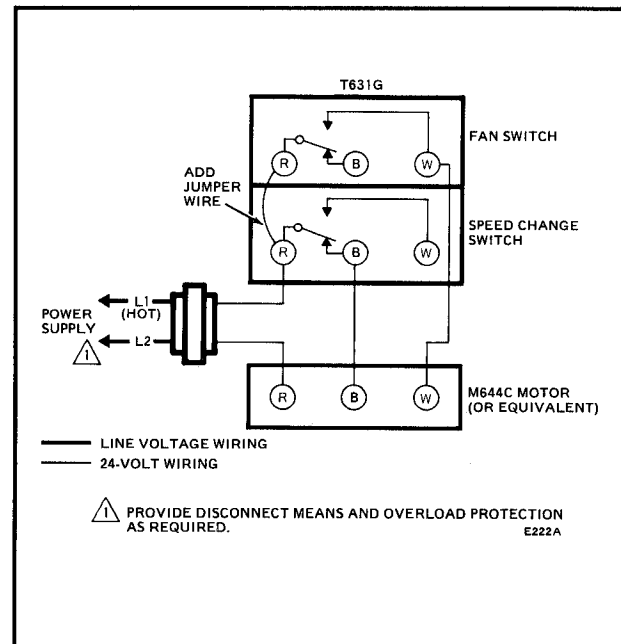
T631G

FAN SWITCH

ADD JUMPER WIRE

R

B

W

SPEED CHANGE SWITCH

R

B

W

POWER SUPPLY

1

L1 (HOT)

L2

R

B

W

M644C MOTOR (OR EQUIVALENT)

LINE VOLTAGE WIRING

24-VOLT WIRING

1 PROVIDE DISCONNECT MEANS AND OVERLOAD PROTECTION AS REQUIRED.

E222A